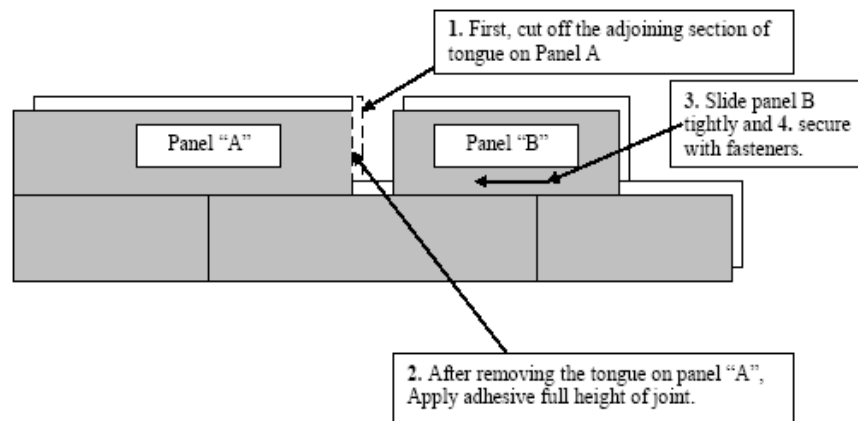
**1.** First, cut off the adjoining section of tongue on Panel A

Panel “A”

Panel “B”

**3.** Slide panel B tightly and **4.** secure with fasteners.

**2.** After removing the tongue on panel “A”, Apply adhesive full height of joint.